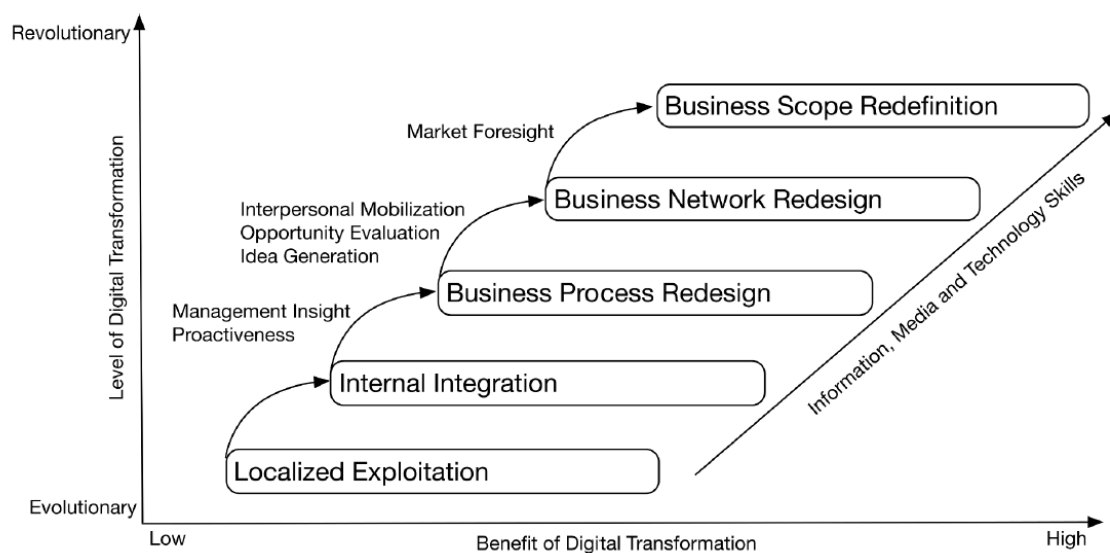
Revolutionary

Level of Digital Transformation

Evolutionary

Market Foresight

Business Scope Redefinition

Interpersonal Mobilization
Opportunity Evaluation
Idea Generation

Business Network Redesign

Management Insight
Proactiveness

Business Process Redesign

Internal Integration

Localized Exploitation

Information, Media and Technology Skills

Low

Benefit of Digital Transformation

High